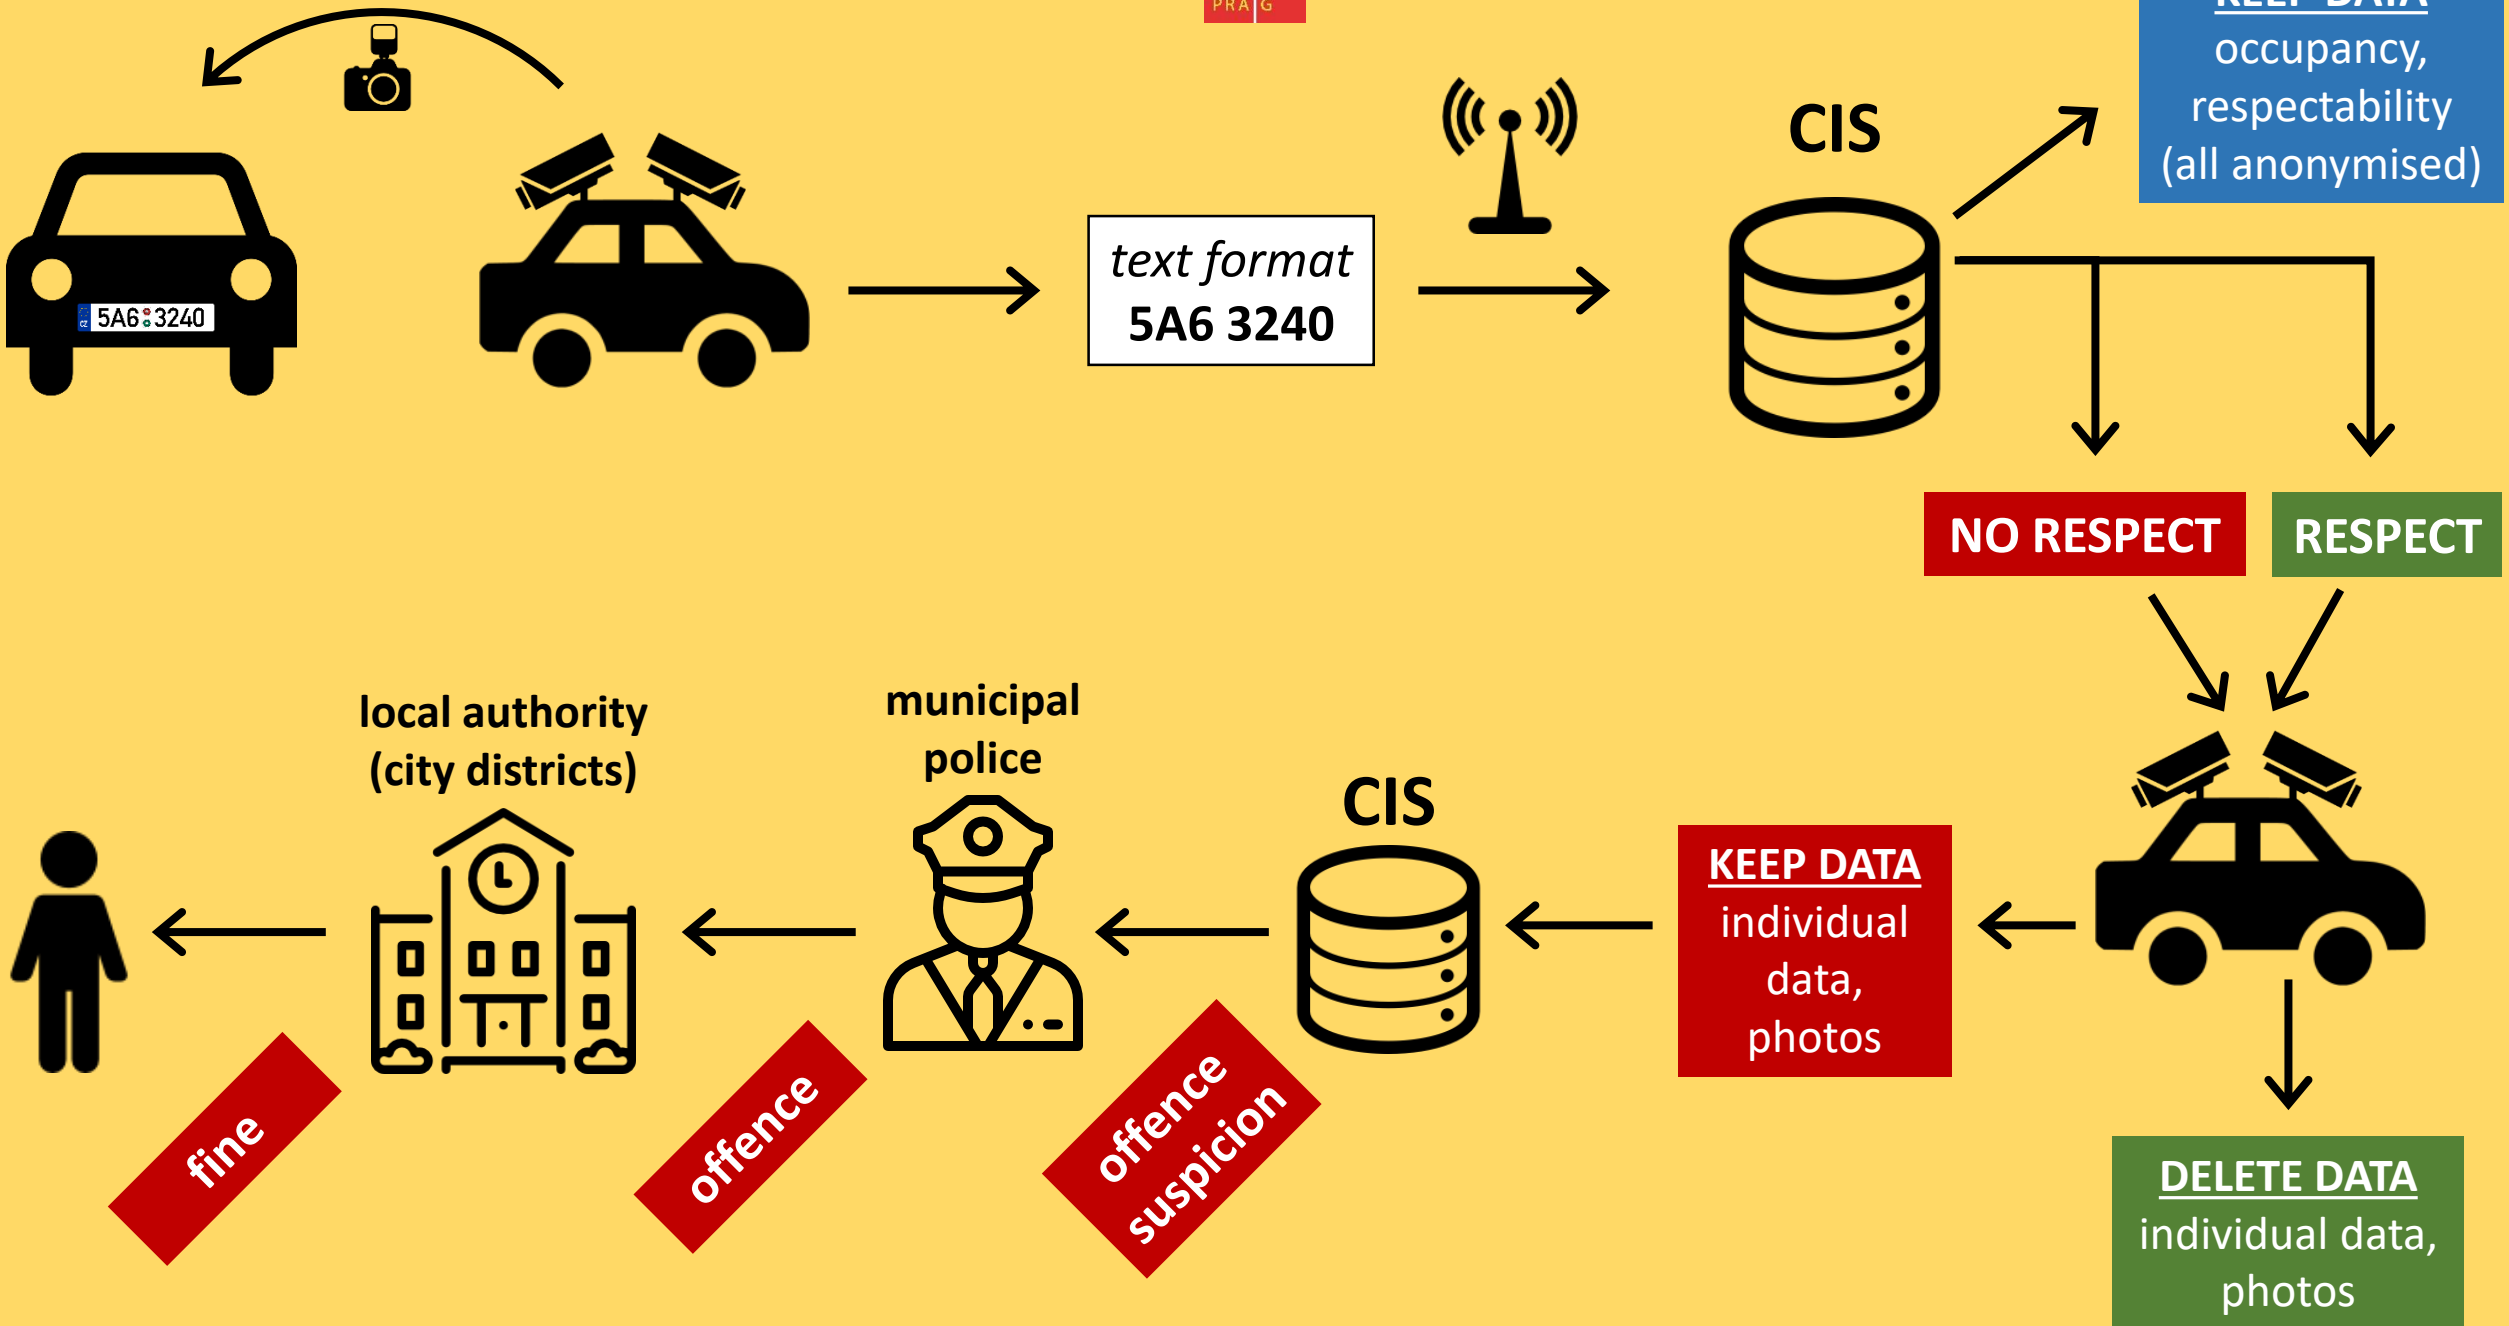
PRA G

5A6 3240

text format
5A6 3240

CIS

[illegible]
occupancy, respectability (all anonymised)

NO RESPECT

RESPECT

KEEP DATA
individual data, photos

DELETE DATA
individual data, photos

CIS

municipal police

local authority (city districts)

offence suspicion

offence

fine